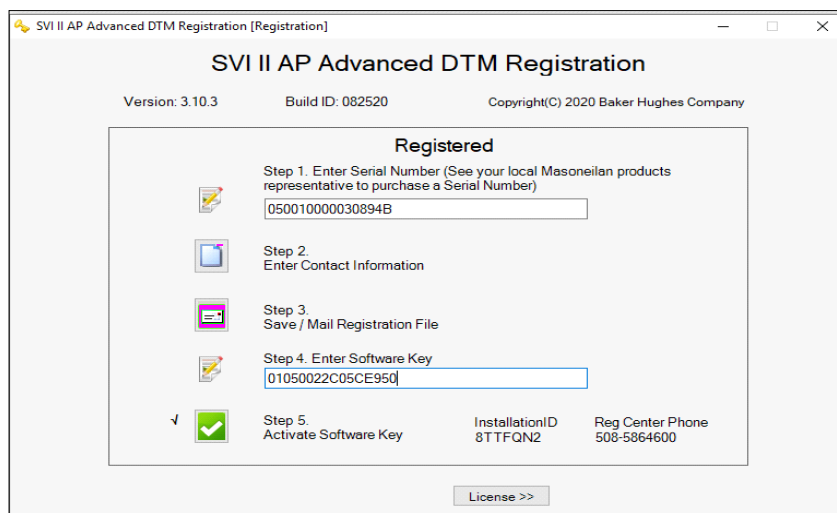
SVI II AP Advanced DTM Registration [Registration]

SVI II AP Advanced DTM Registration

Version: 3.10.3 Build ID: 082520 Copyright(C) 2020 Baker Hughes Company

Registered

Step 1. Enter Serial Number (See your local Masoneilan products representative to purchase a Serial Number)

050010000030894B

Step 2.
Enter Contact Information

Step 3.
Save / Mail Registration File

Step 4. Enter Software Key

01050022C05CE950

√

Step 5.
Activate Software Key

InstallationID
8TTFQN2

Reg Center Phone
508-5864600

License >>